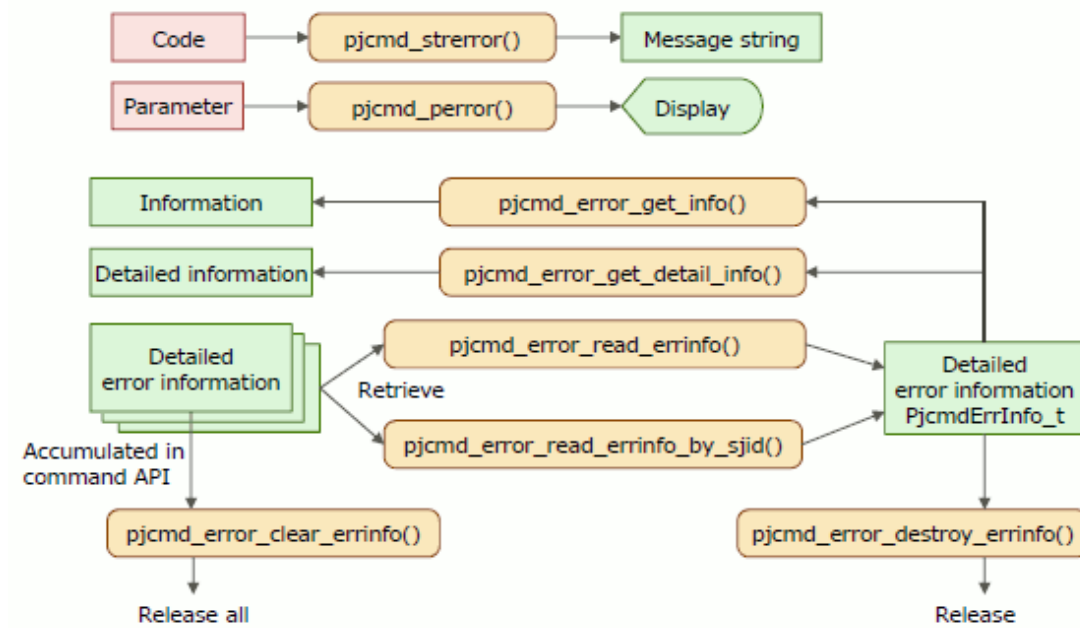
Code
pjcmd_strerror()
Message string
Parameter
pjcmd_perror()
Display

Information
pjcmd_error_get_info()
Detailed information
pjcmd_error_get_detail_info()
Detailed error information
pjcmd_error_read_errinfo()
Retrieve
pjcmd_error_read_errinfo_by_sjid()
Detailed error information PjcmdErrInfo_t
Accumulated in command API
pjcmd_error_clear_errinfo()
pjcmd_error_destroy_errinfo()
Release all
Release